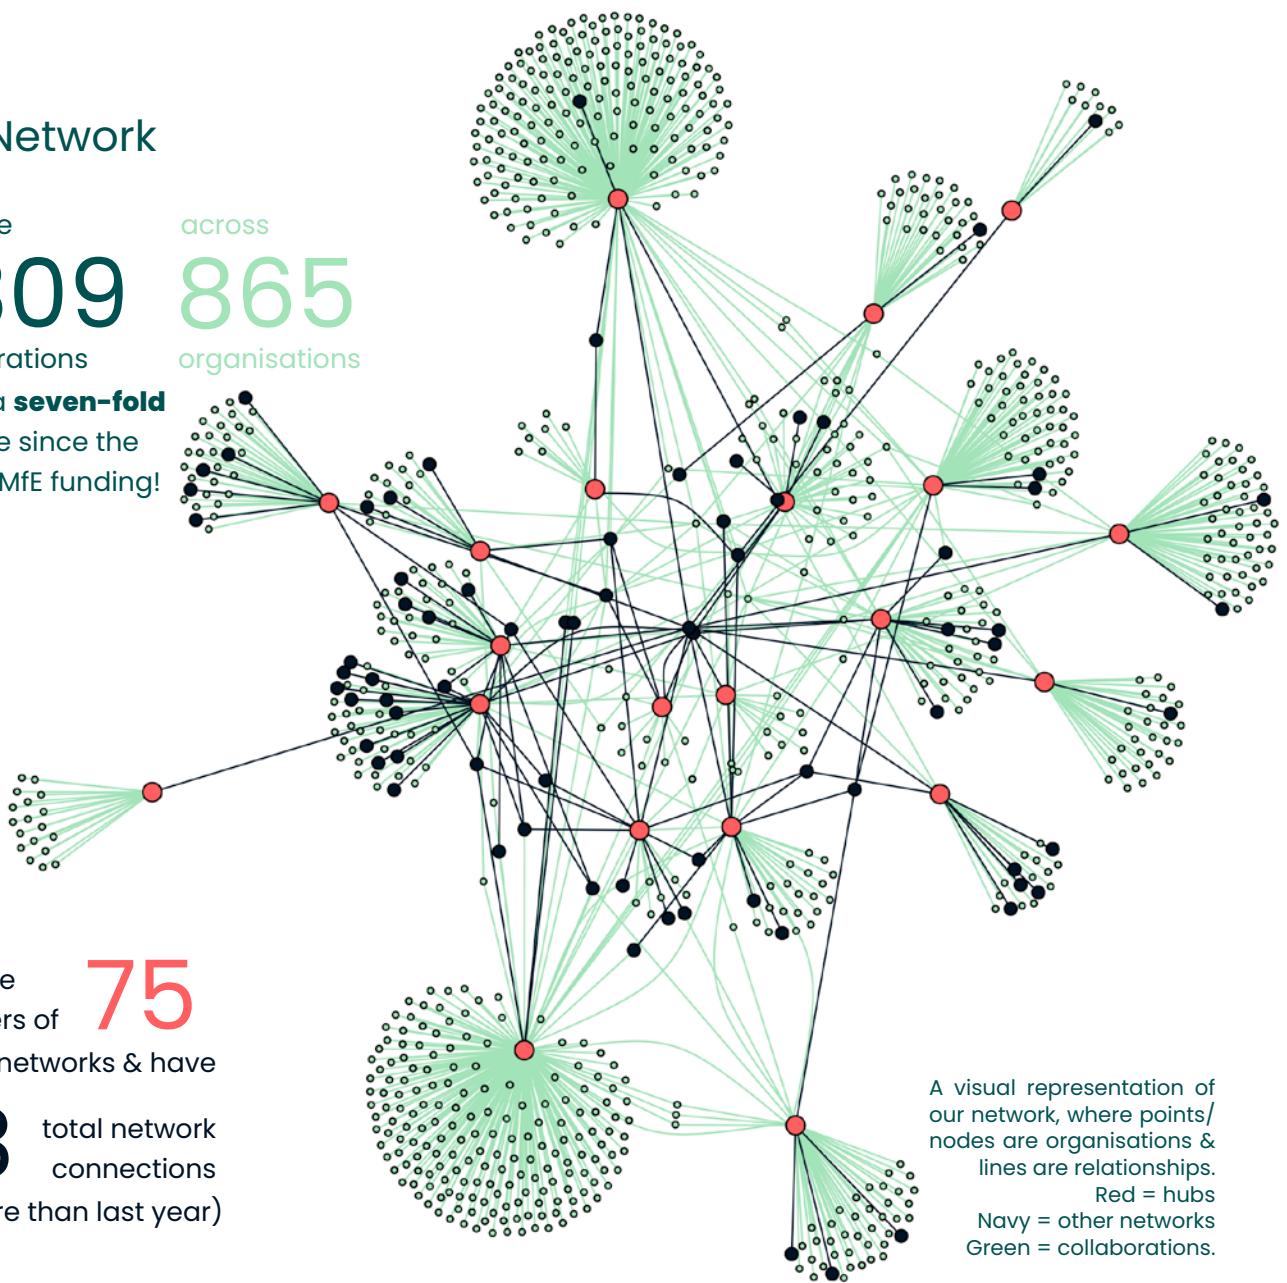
Network

e
309
rations
a seven-fold
e since the
MfE funding!

across
865
organisations

e
rs of 75
networks & have
3 total network
connections
re than last year)

A visual representation of our network, where points/ nodes are organisations & lines are relationships.
Red = hubs
Navy = other networks
Green = collaborations.